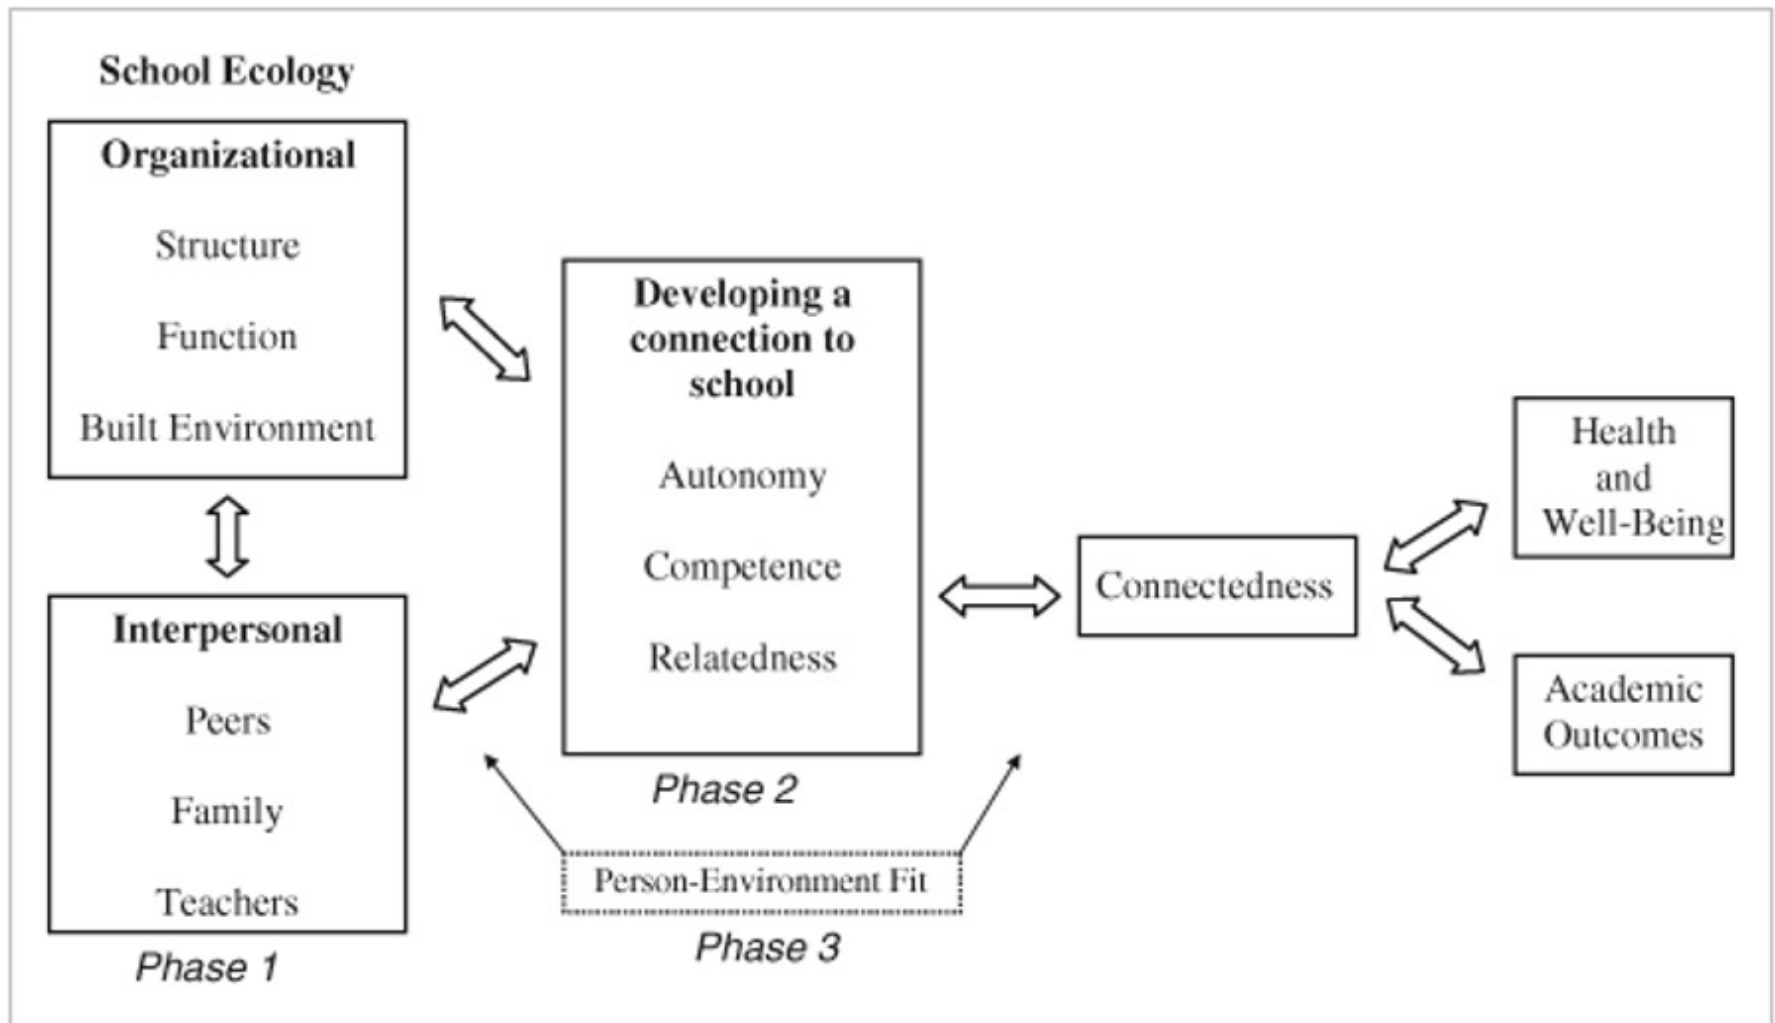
School Ecology

Organizational

Structure

Function

Built Environment

Interpersonal

Peers

Family

Teachers

Phase 1

Developing a connection to school

Autonomy

Competence

Relatedness

Phase 2

Person-Environment Fit

Phase 3

Connectedness

Health and Well-Being

Academic Outcomes